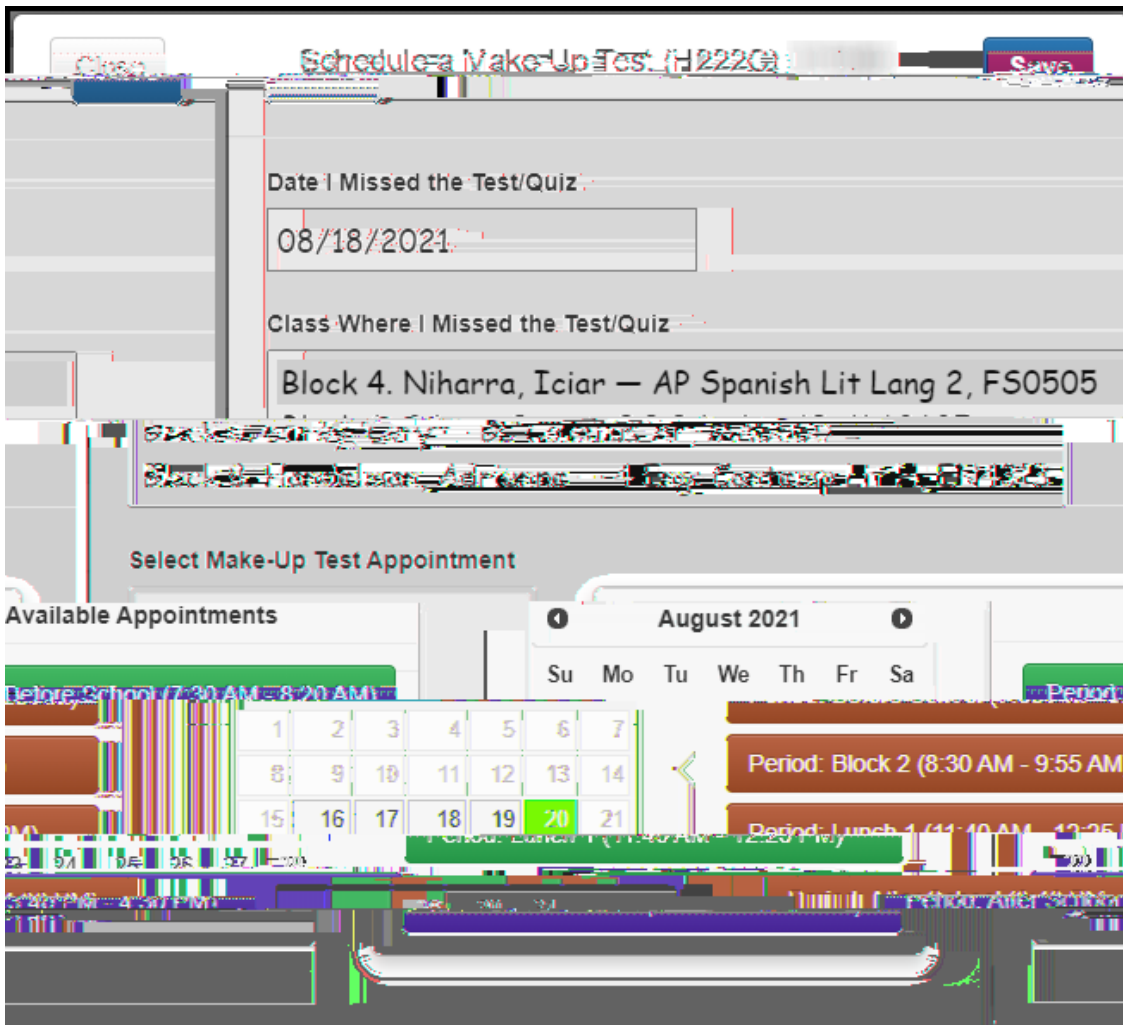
Close

Schedule a Make Up Test (H222G) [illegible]

Save

Date I Missed the Test/Quiz

08/18/2021

Class Where I Missed the Test/Quiz

Block 4. Niharra, Iciar — AP Spanish Lit Lang 2, FS0505

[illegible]

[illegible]

Select Make-Up Test Appointment

Available Appointments

Before School (7:30 AM - 8:20 AM)

August 2021

| Su | Mo | Tu | We | Th | Fr | Sa |
|---|---|---|---|---|---|---|
| 1 | 2 | 3 | 4 | 5 | 6 | 7 |
| 8 | 9 | 10 | 11 | 12 | 13 | 14 |
| 15 | 16 | 17 | 18 | 19 | 20 | 21 |

Period

Period: Block 2 (8:30 AM - 9:55 AM

Period: Lunch 1 (11:40 AM - 12:25

Period: Lunch 1 (11:40 AM - 12:25 PM)

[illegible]